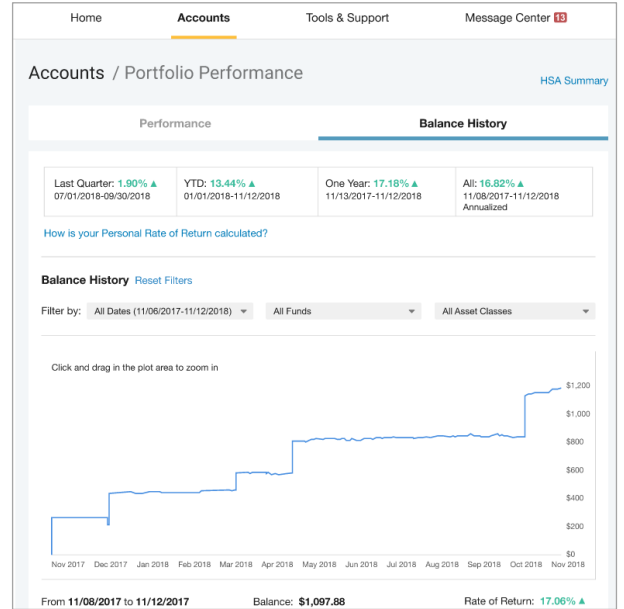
Home Accounts Tools & Support Message Center 13

Accounts / Portfolio Performance

HSA Summary

Performance

Balance History

| Last Quarter: 1.90% ▲ 07/01/2018-09/30/2018 | YTD: 13.44% ▲ 01/01/2018-11/12/2018 | One Year: 17.18% ▲ 11/13/2017-11/12/2018 | All: 16.82% ▲ 11/08/2017-11/12/2018 Annualized |
|---|---|---|---|

How is your Personal Rate of Return calculated?

Balance History Reset Filters

Filter by: All Dates (11/06/2017-11/12/2018) All Funds All Asset Classes

Click and drag in the plot area to zoom in

$1,200
$1,000
$800
$600
$400
$200
$0

Nov 2017 Dec 2017 Jan 2018 Feb 2018 Mar 2018 Apr 2018 May 2018 Jun 2018 Jul 2018 Aug 2018 Sep 2018 Oct 2018 Nov 2018

From 11/08/2017 to 11/12/2017 Balance: $1,097.88 Rate of Return: 17.06% ▲